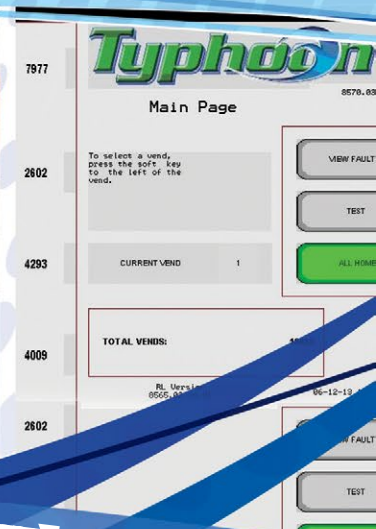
7977

Typhoon

8570.03

Main Page

2602

To select a vend, press the soft key to the left of the vend.

VIEW FAULT

TEST

4293

CURRENT VEND

1

ALL HOME

4009

TOTAL VENDS:

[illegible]

RL Versio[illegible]
8565.0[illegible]

06-12-13

2602

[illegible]W FAULT

TEST